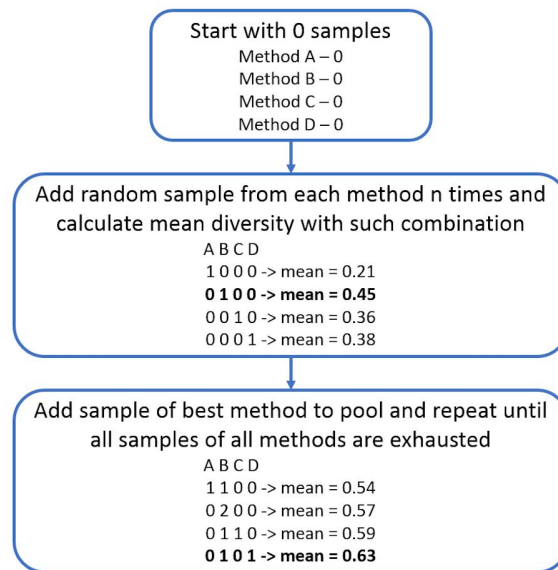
Start with 0 samples
Method A – 0
Method B – 0
Method C – 0
Method D – 0

Add random sample from each method n times and calculate mean diversity with such combination
A B C D
1 0 0 0 -> mean = 0.21
**0 1 0 0 -> mean = 0.45**
0 0 1 0 -> mean = 0.36
0 0 0 1 -> mean = 0.38

Add sample of best method to pool and repeat until all samples of all methods are exhausted
A B C D
1 1 0 0 -> mean = 0.54
0 2 0 0 -> mean = 0.57
0 1 1 0 -> mean = 0.59
**0 1 0 1 -> mean = 0.63**